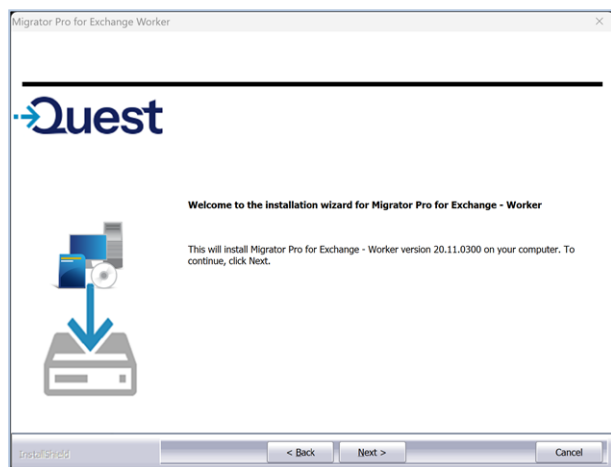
Migrator Pro for Exchange Worker

Quest

Welcome to the installation wizard for Migrator Pro for Exchange - Worker

This will install Migrator Pro for Exchange - Worker version 20.11.0300 on your computer. To continue, click Next.

InstallShield

< Back

Next >

Cancel